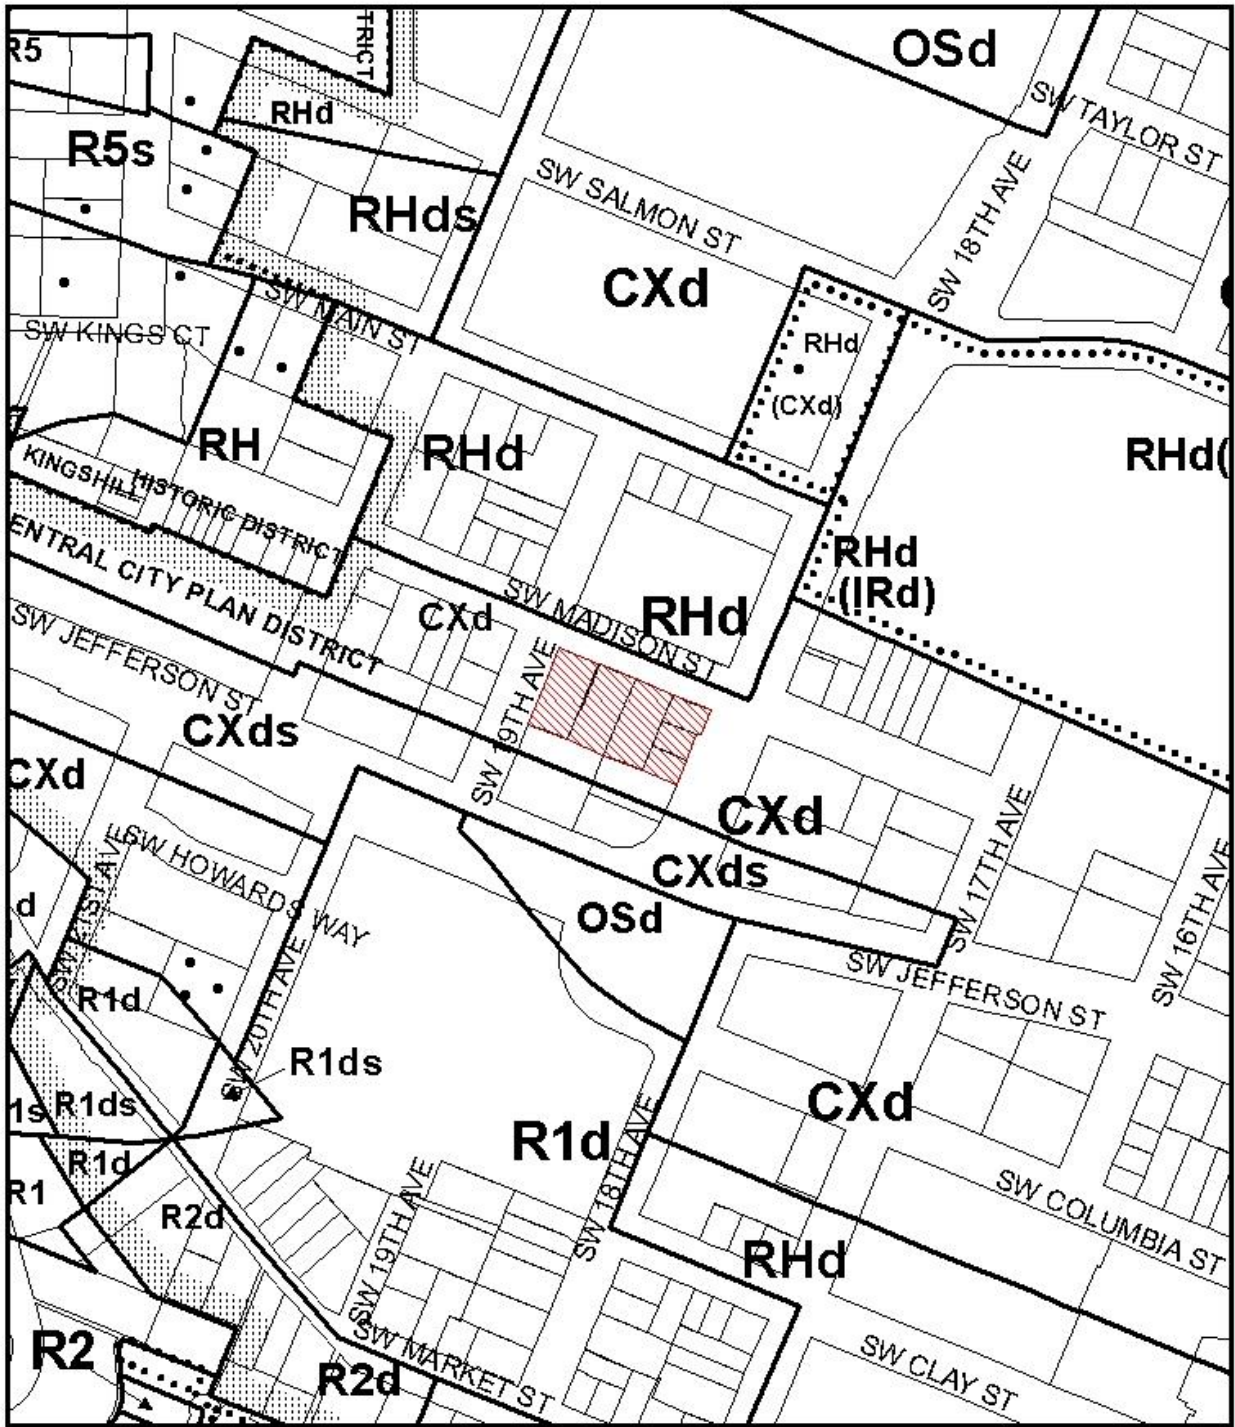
R5
TRICT
OSd
RHd
R5s
SW TAYLOR ST
SW SALMON ST
RHds
SW 18TH AVE
CXd
SW MAIN ST
SW KINGS CT
RHd
(CXd)
RH
RHd
RHd(
KINGSHILL HISTORIC DISTRICT
ENTRAL CITY PLAN DISTRICT
RHd
(IRd)
SW MADISON ST
RHd
CXd
SW JEFFERSON ST
CXds
SW 19TH AVE
CXd
CXd
CXds
SW HOWARDS WAY
SW 21ST AVE
d
OSd
SW 17TH AVE
SW 16TH AVE
SW JEFFERSON ST
R1d
SW 20TH AVE
R1ds
1s
R1ds
CXd
R1d
R1d
SW 18TH AVE
SW COLUMBIA ST
R1
R2d
SW 19TH AVE
RHd
R2
SW MARKET ST
R2d
SW CLAY ST